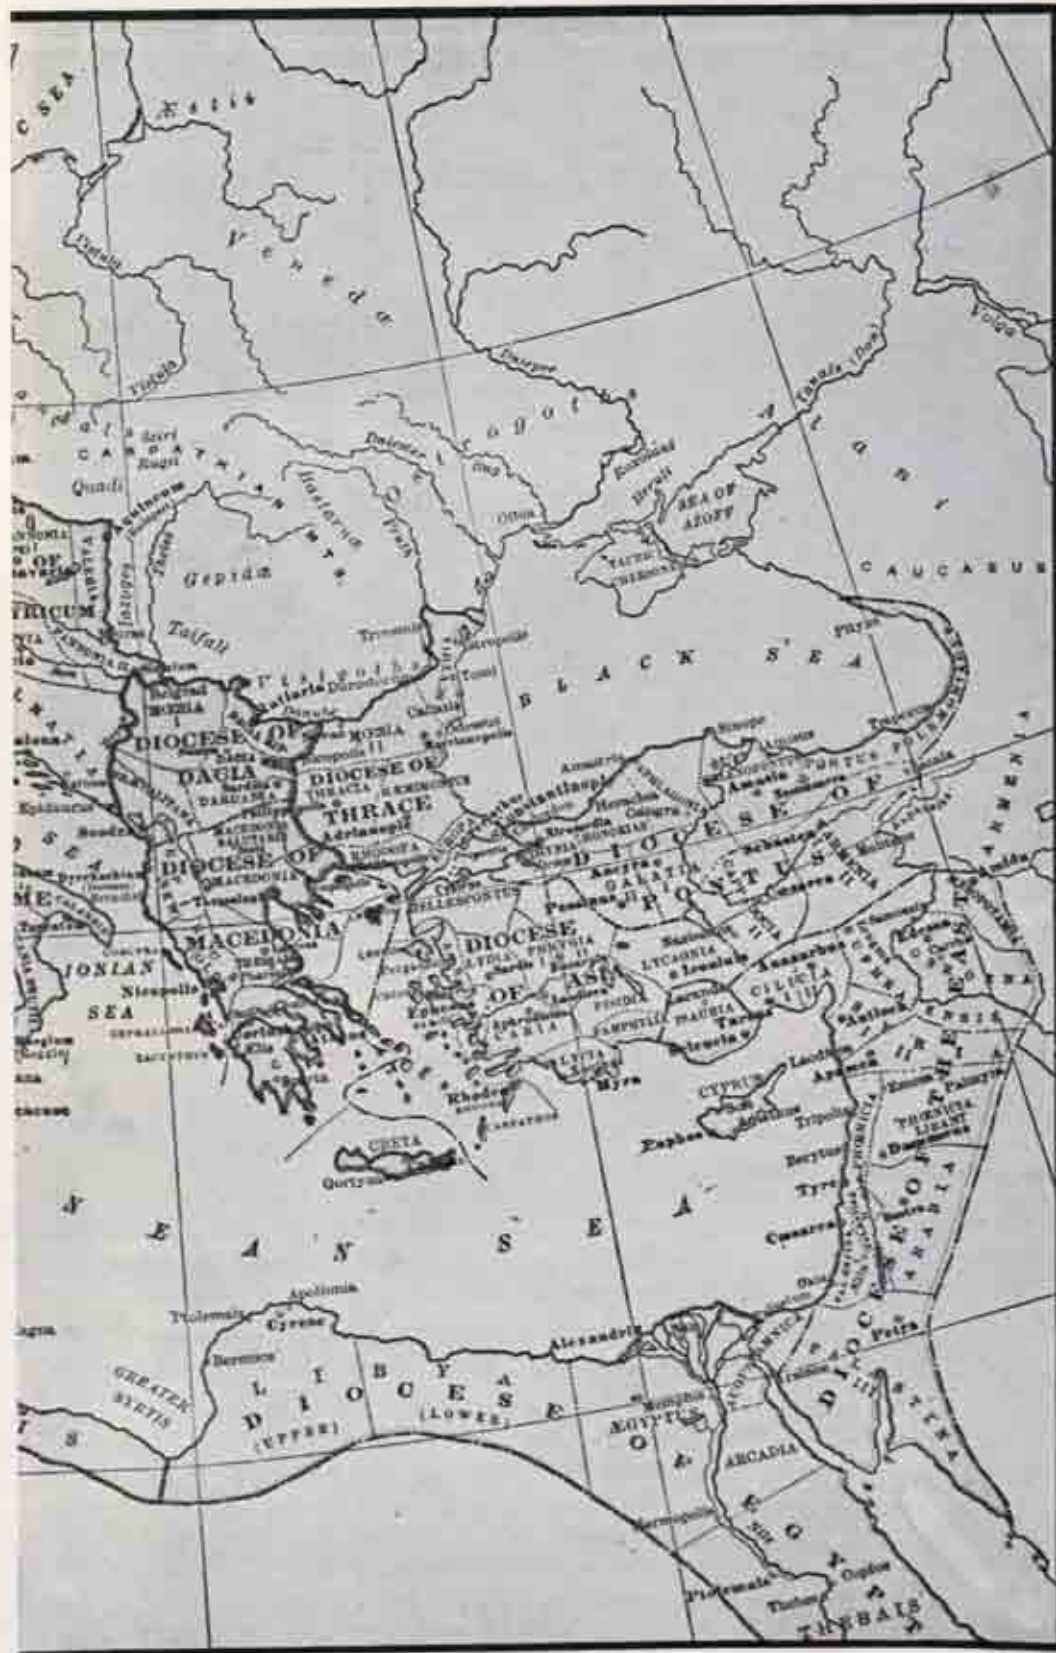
C SEA
Æstii
Venedæ
Vistula
Volga
Ostrogothæ
Tanais (Don)
Alani
Quadi
CARPATHIAN MTS.
Dniester
Heruli
SEA OF AZOFF
Gepidæ
Taifali
CAUCASUS
Tomi
BLACK SEA
DIOCESE OF DACIA
DIOCESE OF THRACE
Adrianople
Constantinople
DIOCESE OF PONTUS
DIOCESE OF MACEDONIA
DIOCESE OF ASIA
IONIAN SEA
Nicopolis
Caesarea
CILICIA
Tarsus
Antioch
CYPRUS
Tripolis
Berytus
Tyre
Caesarea
Damascus
CRETA
Rhodes
Apollonia
Cyrene
Ptolemais
Alexandria
Petra
AEGYPTUS
ARCADIA
THEBAIS
GREATER SYRTIS
LIBYA
(UPPER)
(LOWER)
DIOCESE OF EGYPT
MEDITERRANEAN SEA